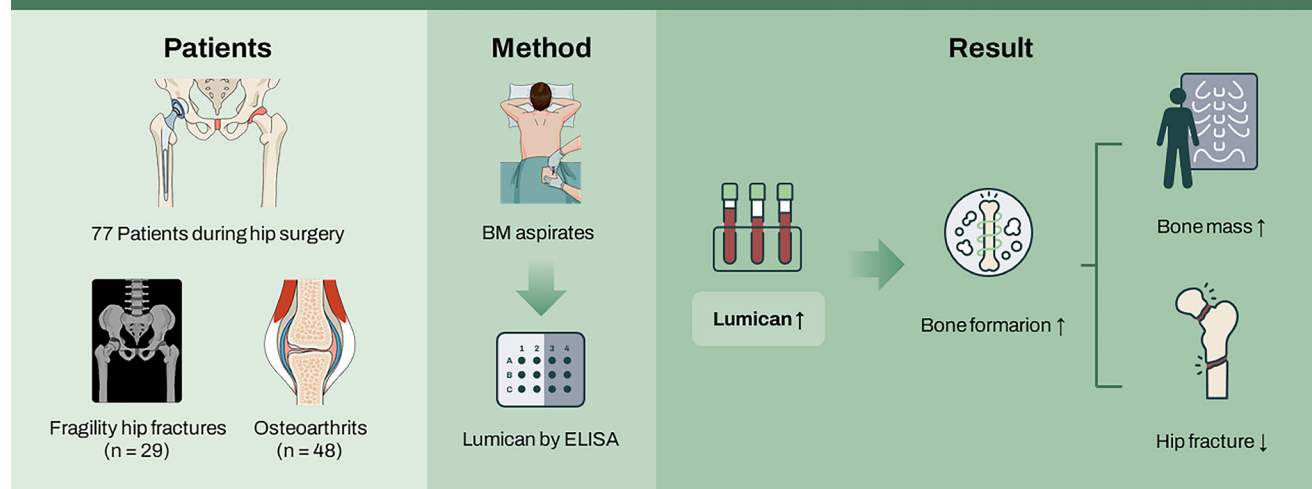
Patients

77 Patients during hip surgery

Fragility hip fractures (n = 29)

Osteoarthrits (n = 48)

Method

BM aspirates

1 2 3 4
A
B
C

Lumican by ELISA

Result

Lumican ↑

Bone formarion ↑

Bone mass ↑

Hip fracture ↓